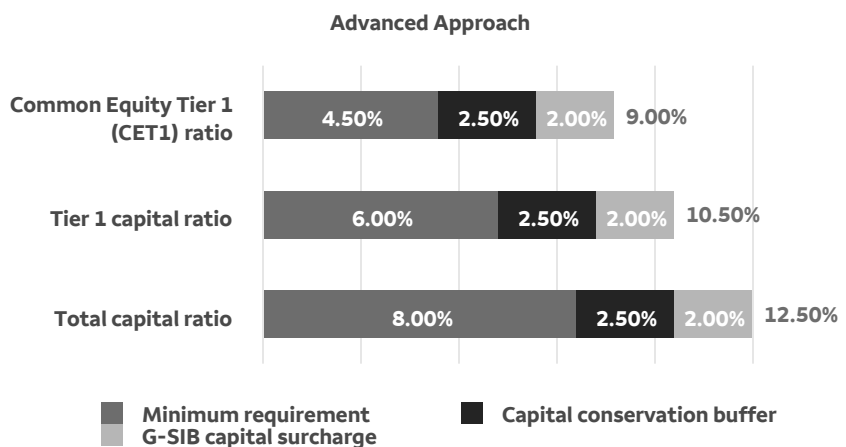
Advanced Approach

Common Equity Tier 1 (CET1) ratio 4.50% 2.50% 2.00% 9.00%

Tier 1 capital ratio 6.00% 2.50% 2.00% 10.50%

Total capital ratio 8.00% 2.50% 2.00% 12.50%

Minimum requirement
Capital conservation buffer
G-SIB capital surcharge